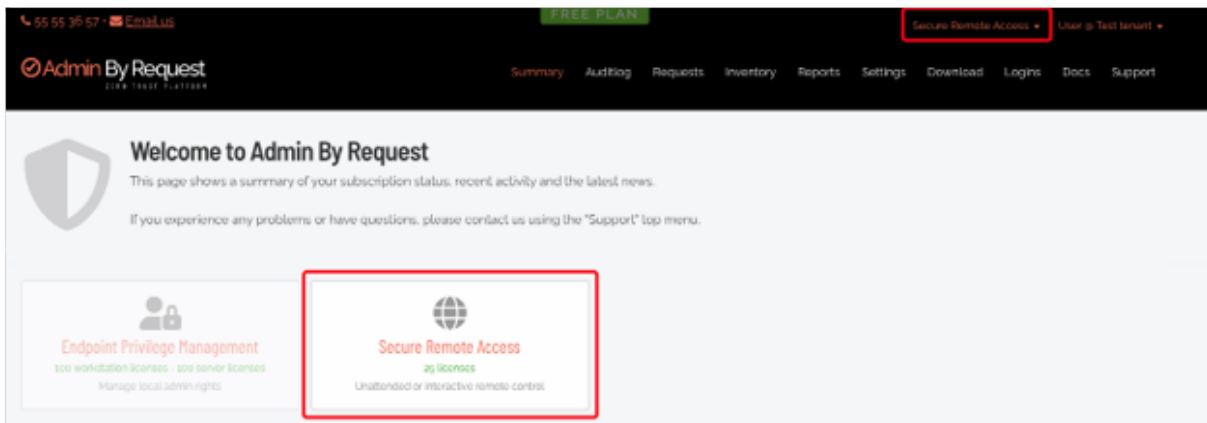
55 55 36 57 · Email us

FREE PLAN

Secure Remote Access ▾ User @ Test tenant ▾

Admin By Request
ZERO TRUST PLATFORM

Summary Auditlog Requests Inventory Reports Settings Download Logins Docs Support

Welcome to Admin By Request

This page shows a summary of your subscription status, recent activity and the latest news.

If you experience any problems or have questions, please contact us using the "Support" top menu.

Endpoint Privilege Management
100 workstation licenses - 100 server licenses
Manage local admin rights

Secure Remote Access
25 licenses
Unattended or interactive remote control